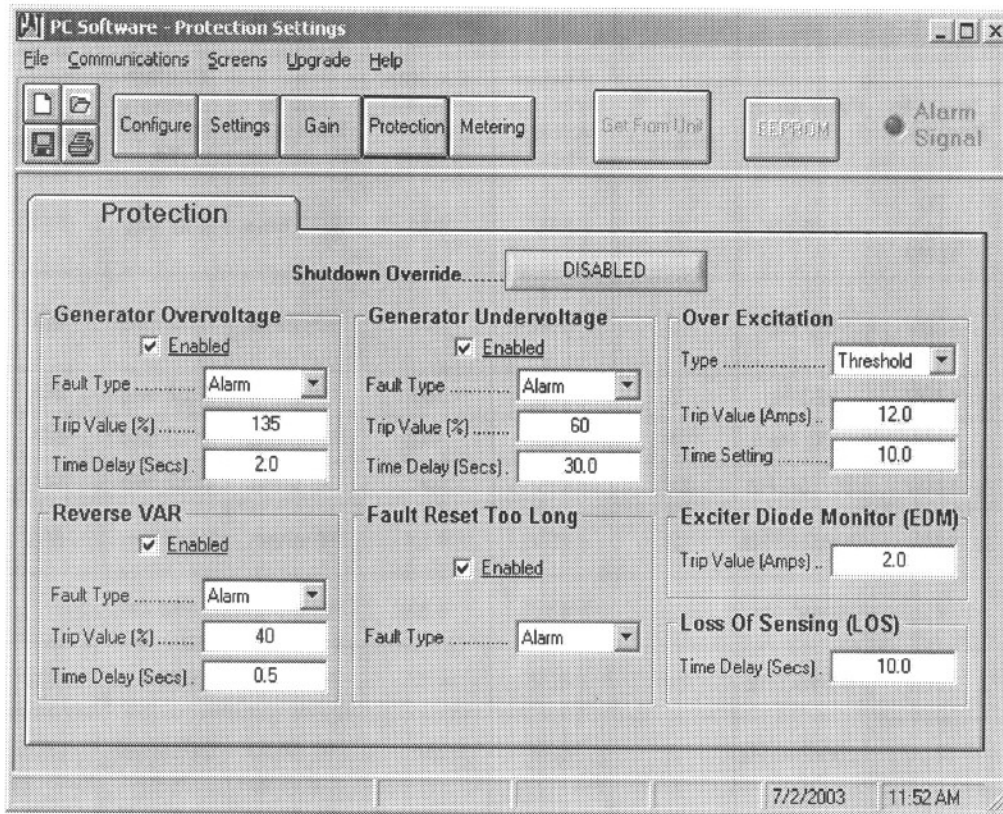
PC Software - Protection Settings

File Communications Screens Upgrade Help

Configure Settings Gain Protection Metering Get From Unit EEPROM Alarm Signal

Protection

Shutdown Override....... DISABLED

Generator Overvoltage
☑ Enabled
Fault Type ........... Alarm
Trip Value (%) ....... 135
Time Delay (Secs). 2.0

Generator Undervoltage
☑ Enabled
Fault Type ........... Alarm
Trip Value (%) ....... 60
Time Delay (Secs). 30.0

Over Excitation
Type .................... Threshold
Trip Value (Amps) .. 12.0
Time Setting .......... 10.0

Reverse VAR
☑ Enabled
Fault Type ........... Alarm
Trip Value (%) ....... 40
Time Delay (Secs). 0.5

Fault Reset Too Long
☑ Enabled
Fault Type ........... Alarm

Exciter Diode Monitor (EDM)
Trip Value (Amps) .. 2.0

Loss Of Sensing (LOS)
Time Delay (Secs). 10.0

7/2/2003 11:52 AM